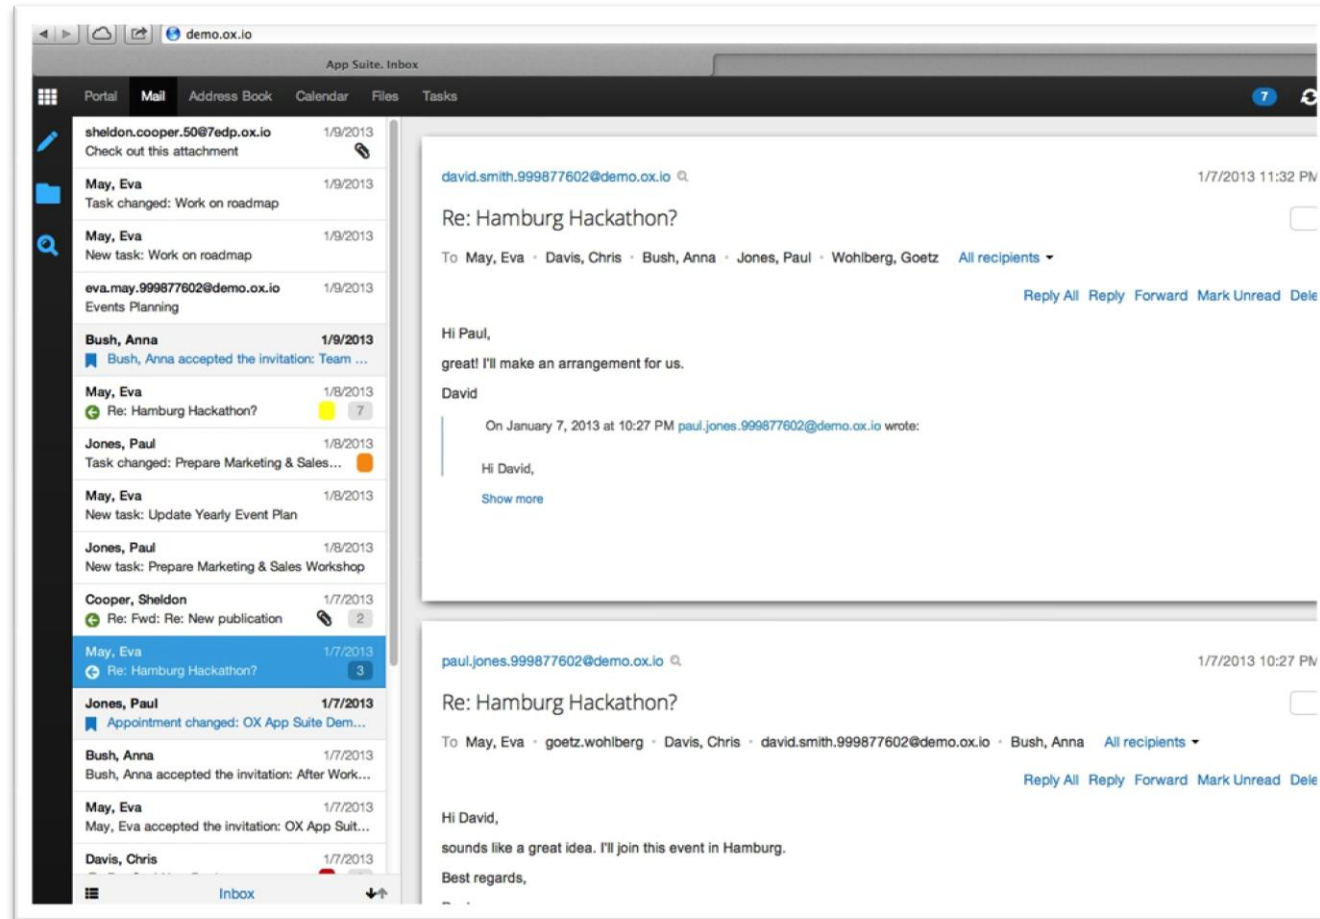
demo.ox.io

App Suite. Inbox

Portal Mail Address Book Calendar Files Tasks 7

sheldon.cooper.50@7edp.ox.io 1/9/2013
Check out this attachment

May, Eva 1/9/2013
Task changed: Work on roadmap

May, Eva 1/9/2013
New task: Work on roadmap

eva.may.999877602@demo.ox.io 1/9/2013
Events Planning

Bush, Anna 1/9/2013
Bush, Anna accepted the invitation: Team ...

May, Eva 1/8/2013
Re: Hamburg Hackathon? 7

Jones, Paul 1/8/2013
Task changed: Prepare Marketing & Sales...

May, Eva 1/8/2013
New task: Update Yearly Event Plan

Jones, Paul 1/8/2013
New task: Prepare Marketing & Sales Workshop

Cooper, Sheldon 1/7/2013
Re: Fwd: Re: New publication 2

May, Eva 1/7/2013
Re: Hamburg Hackathon? 3

Jones, Paul 1/7/2013
Appointment changed: OX App Suite Dem...

Bush, Anna 1/7/2013
Bush, Anna accepted the invitation: After Work...

May, Eva 1/7/2013
May, Eva accepted the invitation: OX App Suit...

Davis, Chris 1/7/2013

Inbox

david.smith.999877602@demo.ox.io 1/7/2013 11:32 PM

Re: Hamburg Hackathon?

To May, Eva • Davis, Chris • Bush, Anna • Jones, Paul • Wohlberg, Goetz All recipients

Reply All Reply Forward Mark Unread Dele

Hi Paul,

great! I'll make an arrangement for us.

David

On January 7, 2013 at 10:27 PM paul.jones.999877602@demo.ox.io wrote:

Hi David,

Show more

paul.jones.999877602@demo.ox.io 1/7/2013 10:27 PM

Re: Hamburg Hackathon?

To May, Eva • goetz.wohlberg • Davis, Chris • david.smith.999877602@demo.ox.io • Bush, Anna All recipients

Reply All Reply Forward Mark Unread Dele

Hi David,

sounds like a great idea. I'll join this event in Hamburg.

Best regards,